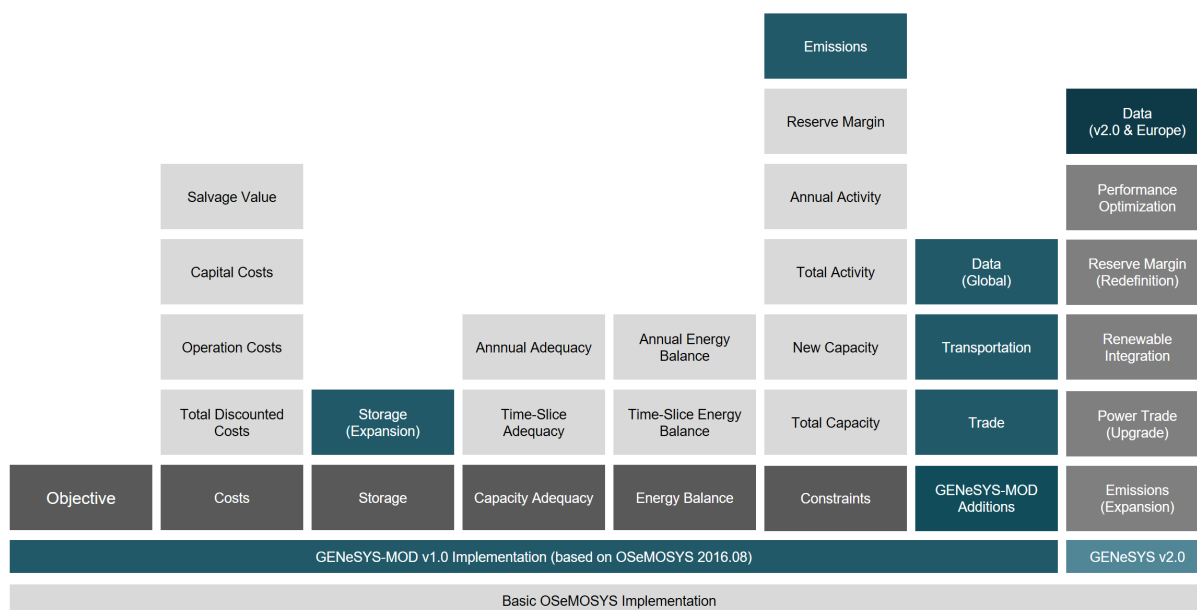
Emissions

Reserve Margin

Data (v2.0 & Europe)

Salvage Value

Annual Activity

Performance Optimization

Capital Costs

Total Activity

Data (Global)

Reserve Margin (Redefinition)

Operation Costs

Annnual Adequacy

Annual Energy Balance

New Capacity

Transportation

Renewable Integration

Total Discounted Costs

Storage (Expansion)

Time-Slice Adequacy

Time-Slice Energy Balance

Total Capacity

Trade

Power Trade (Upgrade)

Objective

Costs

Storage

Capacity Adequacy

Energy Balance

Constraints

GENeSYS-MOD Additions

Emissions (Expansion)

GENeSYS-MOD v1.0 Implementation (based on OSeMOSYS 2016.08)

GENeSYS v2.0

Basic OSeMOSYS Implementation